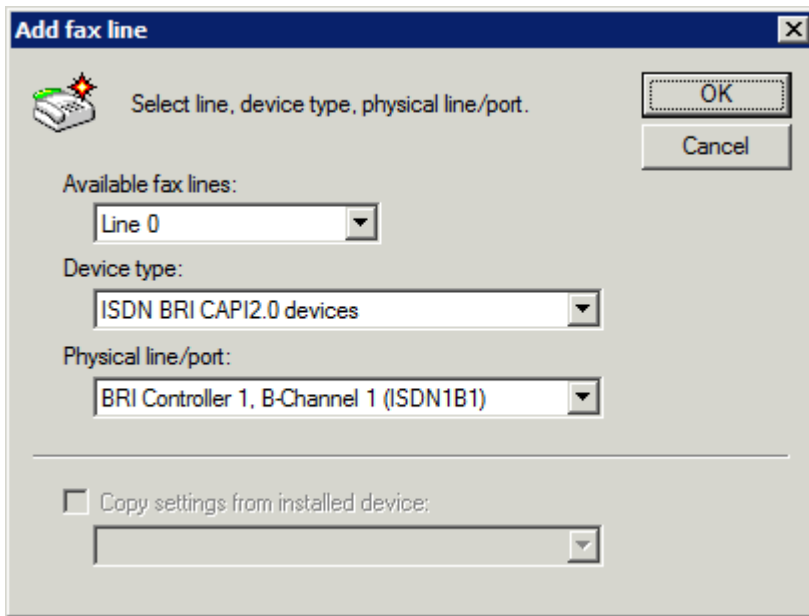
Add fax line

Select line, device type, physical line/port.

OK

Cancel

Available fax lines:

Line 0

Device type:

ISDN BRI CAPI2.0 devices

Physical line/port:

BRI Controller 1, B-Channel 1 (ISDN1B1)

Copy settings from installed device: